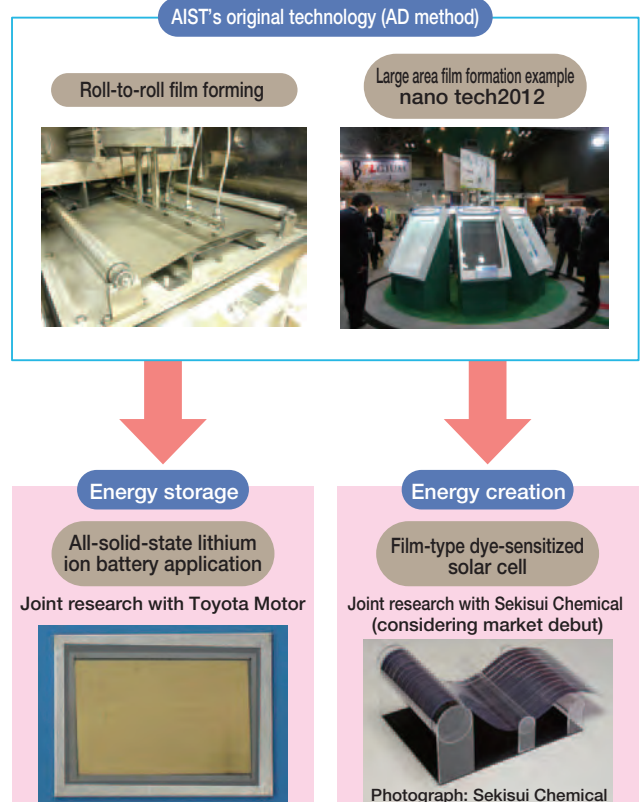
AIST's original technology (AD method)

Roll-to-roll film forming

Large area film formation example
nano tech2012

Energy storage

All-solid-state lithium ion battery application

Joint research with Toyota Motor

Energy creation

Film-type dye-sensitized solar cell

Joint research with Sekisui Chemical (considering market debut)

Photograph: Sekisui Chemical